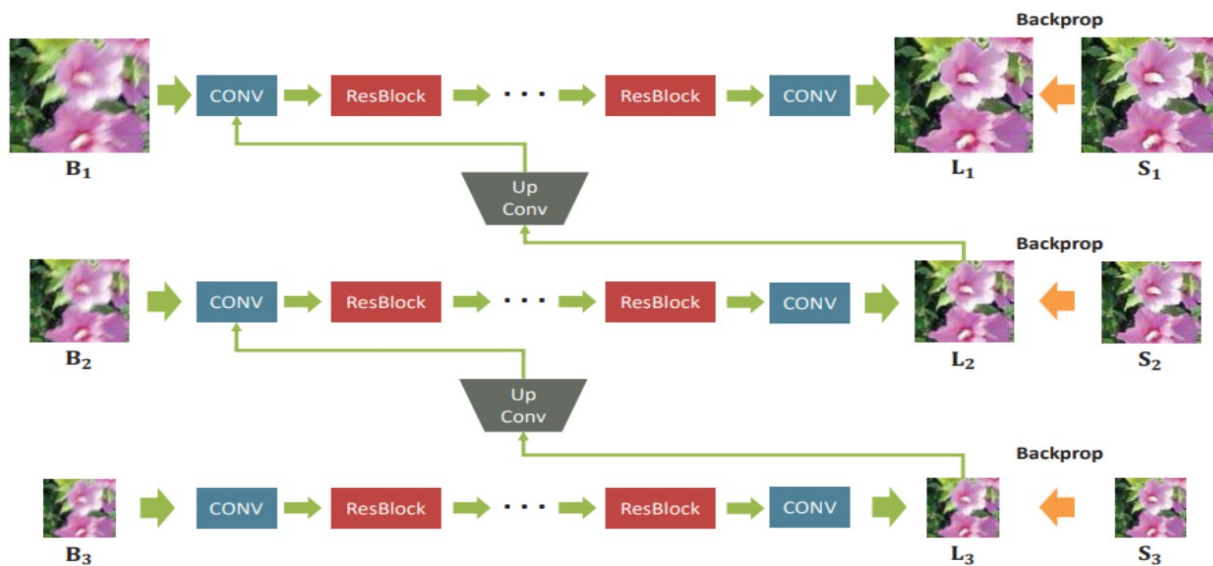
Backprop

$\mathbf{B_1}$ CONV ResBlock · · · ResBlock CONV $\mathbf{L_1}$ $\mathbf{S_1}$

Up Conv

Backprop

$\mathbf{B_2}$ CONV ResBlock · · · ResBlock CONV $\mathbf{L_2}$ $\mathbf{S_2}$

Up Conv

Backprop

$\mathbf{B_3}$ CONV ResBlock · · · ResBlock CONV $\mathbf{L_3}$ $\mathbf{S_3}$